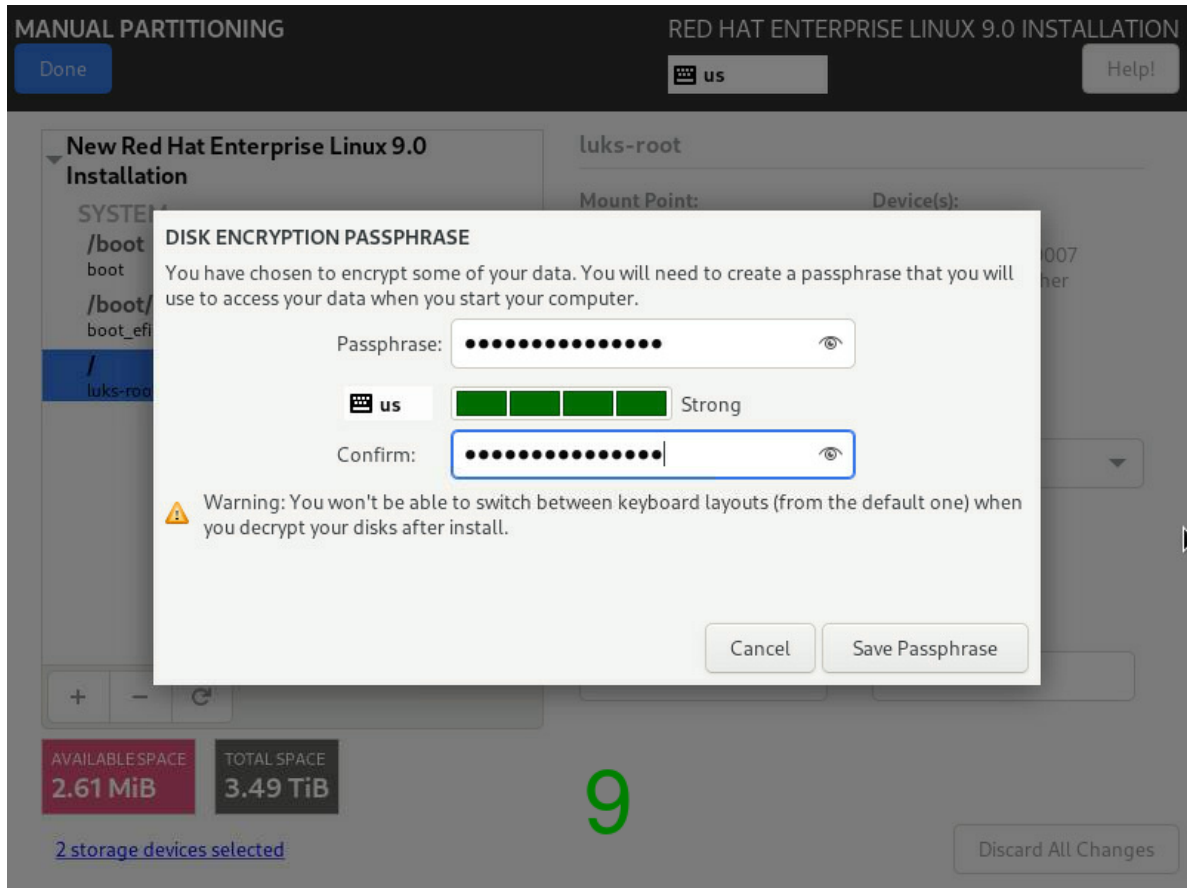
MANUAL PARTITIONING

Done

RED HAT ENTERPRISE LINUX 9.0 INSTALLATION

us

Help!

New Red Hat Enterprise Linux 9.0 Installation

SYSTEM

/boot
boot

/boot/
boot_efi

/
luks-root

luks-root

Mount Point:

Device(s):

007

her

DISK ENCRYPTION PASSPHRASE

You have chosen to encrypt some of your data. You will need to create a passphrase that you will use to access your data when you start your computer.

Passphrase: •••••••••••••••

us

Strong

Confirm: •••••••••••••••

Warning: You won't be able to switch between keyboard layouts (from the default one) when you decrypt your disks after install.

Cancel

Save Passphrase

+ −

AVAILABLE SPACE
2.61 MiB

TOTAL SPACE
3.49 TiB

9

2 storage devices selected

Discard All Changes